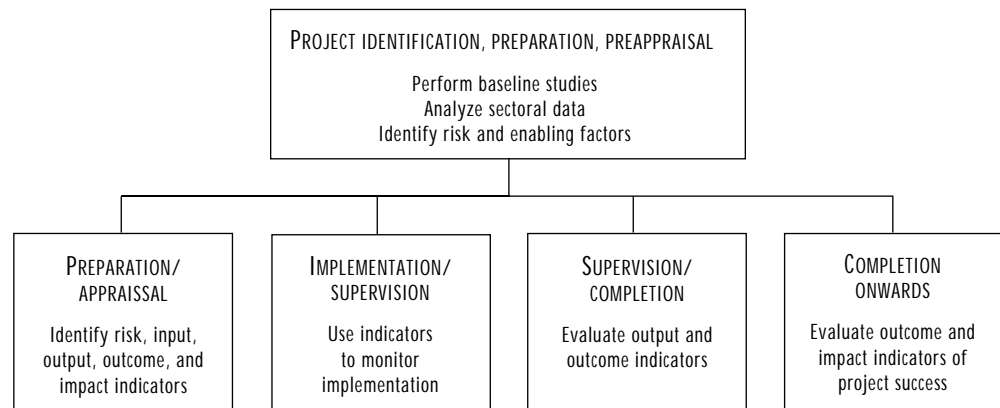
PROJECT IDENTIFICATION, PREPARATION, PREAPPRAISAL

Perform baseline studies
Analyze sectoral data
Identify risk and enabling factors

PREPARATION/ APPRAISAL

Identify risk, input, output, outcome, and impact indicators

IMPLEMENTATION/ SUPERVISION

Use indicators to monitor implementation

SUPERVISION/ COMPLETION

Evaluate output and outcome indicators

COMPLETION ONWARDS

Evaluate outcome and impact indicators of project success